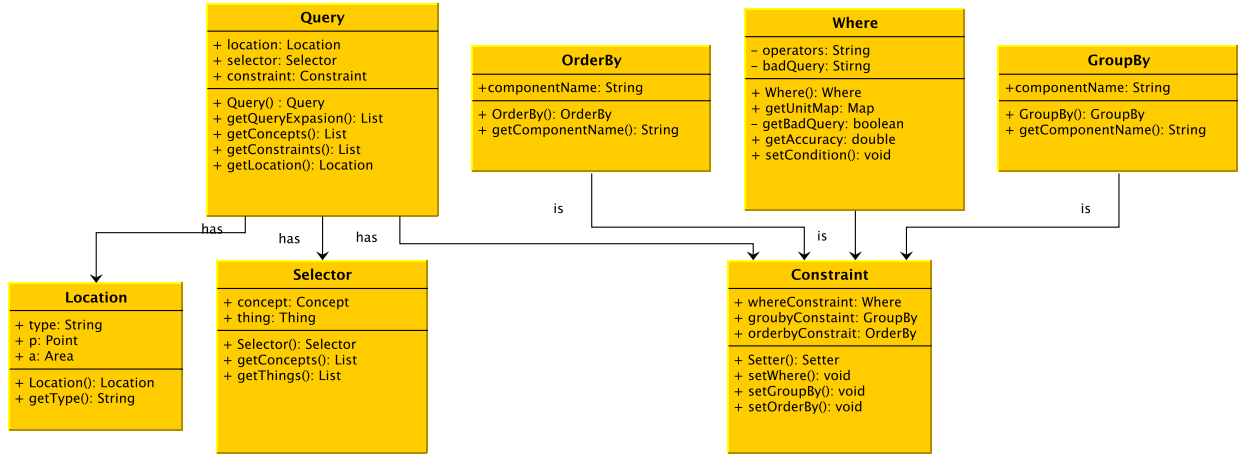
Query
+ location: Location
+ selector: Selector
+ constraint: Constraint
+ Query() : Query
+ getQueryExpasion(): List
+ getConcepts(): List
+ getConstraints(): List
+ getLocation(): Location

OrderBy
+componentName: String
+ OrderBy(): OrderBy
+ getComponentName(): String

Where
– operators: String
– badQuery: Stirng
+ Where(): Where
+ getUnitMap: Map
– getBadQuery: boolean
+ getAccuracy: double
+ setCondition(): void

GroupBy
+componentName: String
+ GroupBy(): GroupBy
+ getComponentName(): String

has
has
has
is
is
is

Location
+ type: String
+ p: Point
+ a: Area
+ Location(): Location
+ getType(): String

Selector
+ concept: Concept
+ thing: Thing
+ Selector(): Selector
+ getConcepts(): List
+ getThings(): List

Constraint
+ whereConstraint: Where
+ groubyConstaint: GroupBy
+ orderbyConstrait: OrderBy
+ Setter(): Setter
+ setWhere(): void
+ setGroupBy(): void
+ setOrderBy(): void